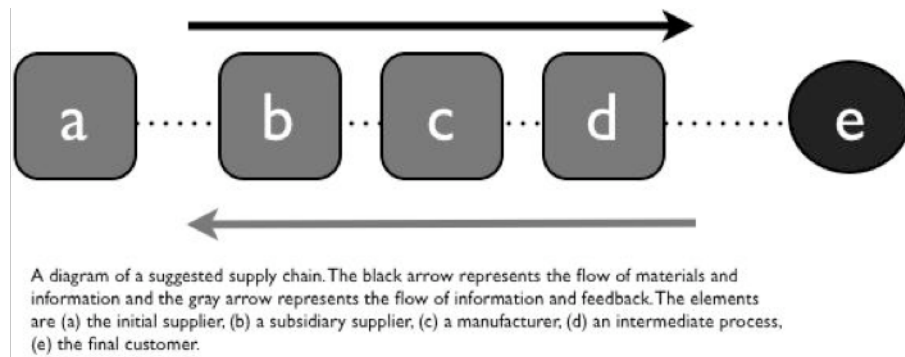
a

b

c

d

e

A diagram of a suggested supply chain. The black arrow represents the flow of materials and information and the gray arrow represents the flow of information and feedback. The elements are (a) the initial supplier, (b) a subsidiary supplier, (c) a manufacturer, (d) an intermediate process, (e) the final customer.